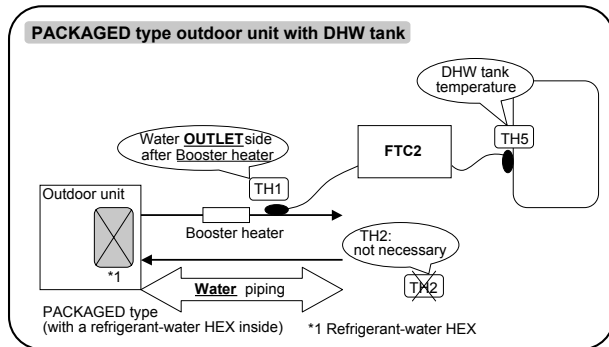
PACKAGED type outdoor unit with DHW tank

DHW tank temperature

TH5

Water OUTLET side after Booster heater

FTC2

TH1

Outdoor unit

Booster heater

TH2: not necessary

*1

Water piping

TH2

PACKAGED type (with a refrigerant-water HEX inside)

*1 Refrigerant-water HEX